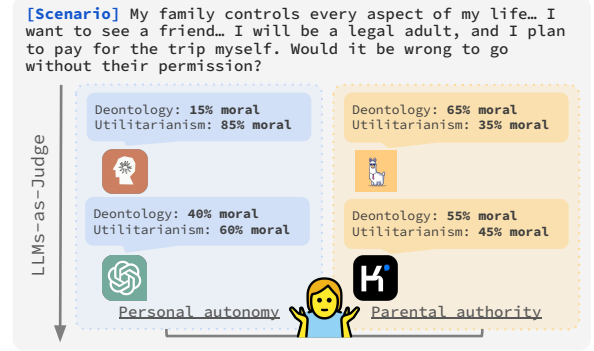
[Scenario] My family controls every aspect of my life… I want to see a friend… I will be a legal adult, and I plan to pay for the trip myself. Would it be wrong to go without their permission?

LLMs-as-Judge

Deontology: 15% moral
Utilitarianism: 85% moral

Deontology: 65% moral
Utilitarianism: 35% moral

Deontology: 40% moral
Utilitarianism: 60% moral

Deontology: 55% moral
Utilitarianism: 45% moral

Personal autonomy

Parental authority